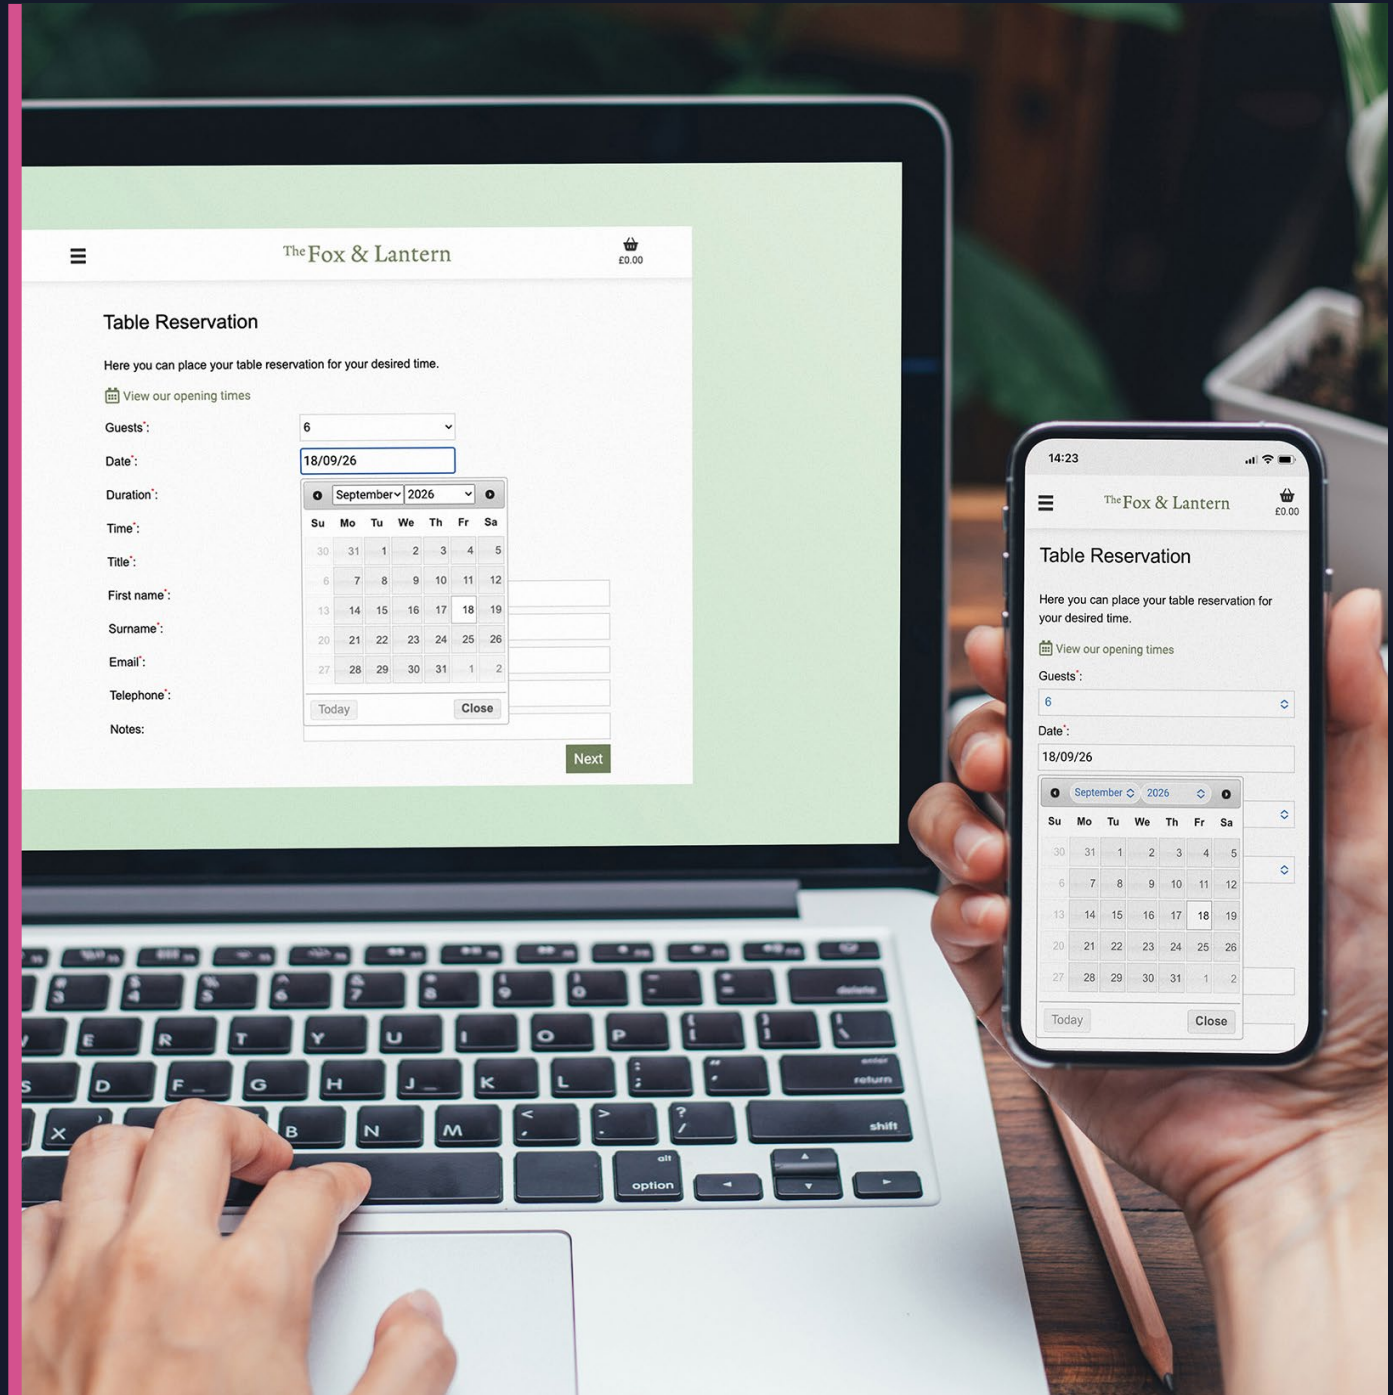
The Fox & Lantern

£0.00

Table Reservation

Here you can place your table reservation for your desired time.

View our opening times

Guests*: 6

Date*: 18/09/26

Duration*:

Time*:

Title*:

First name*:

Surname*:

Email*:

Telephone*:

Notes:

September 2026

| Su | Mo | Tu | We | Th | Fr | Sa |
|---|---|---|---|---|---|---|
| 30 | 31 | 1 | 2 | 3 | 4 | 5 |
| 6 | 7 | 8 | 9 | 10 | 11 | 12 |
| 13 | 14 | 15 | 16 | 17 | 18 | 19 |
| 20 | 21 | 22 | 23 | 24 | 25 | 26 |
| 27 | 28 | 29 | 30 | 31 | 1 | 2 |

Today Close

Next

14:23

The Fox & Lantern

£0.00

Table Reservation

Here you can place your table reservation for your desired time.

View our opening times

Guests*:

6

Date*:

18/09/26

September 2026

| Su | Mo | Tu | We | Th | Fr | Sa |
|---|---|---|---|---|---|---|
| 30 | 31 | 1 | 2 | 3 | 4 | 5 |
| 6 | 7 | 8 | 9 | 10 | 11 | 12 |
| 13 | 14 | 15 | 16 | 17 | 18 | 19 |
| 20 | 21 | 22 | 23 | 24 | 25 | 26 |
| 27 | 28 | 29 | 30 | 31 | 1 | 2 |

Today Close